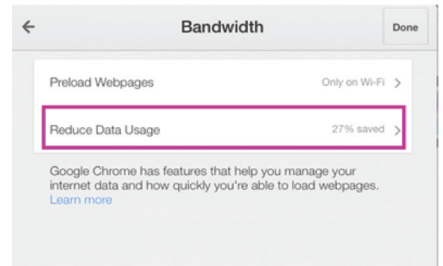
← Bandwidth Done

Preload Webpages Only on Wi-Fi >

Reduce Data Usage 27% saved >

Google Chrome has features that help you manage your internet data and how quickly you're able to load webpages. Learn more